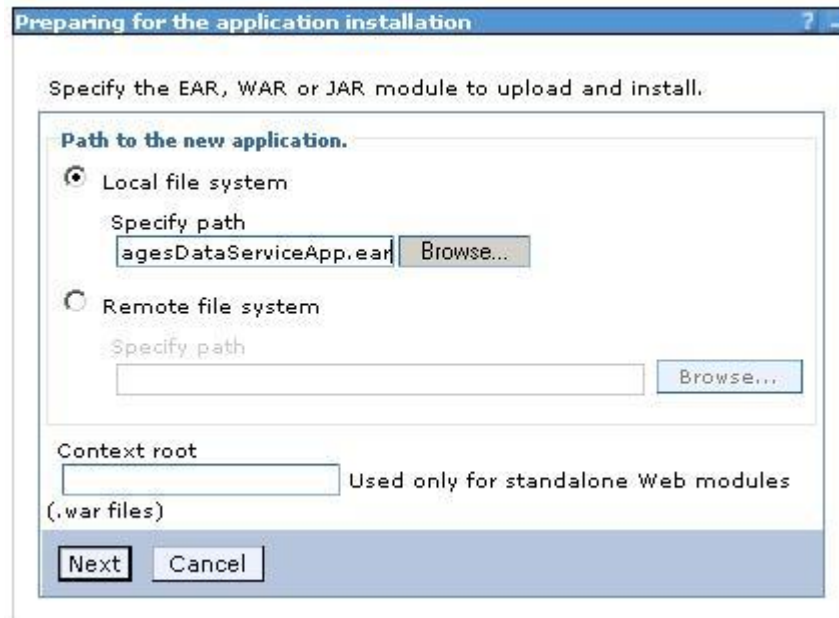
Preparing for the application installation

?

Specify the EAR, WAR or JAR module to upload and install.

Path to the new application.

Local file system

Specify path

agesDataServiceApp.ear

Browse...

Remote file system

Specify path

Browse...

Context root

Used only for standalone Web modules (.war files)

Next

Cancel